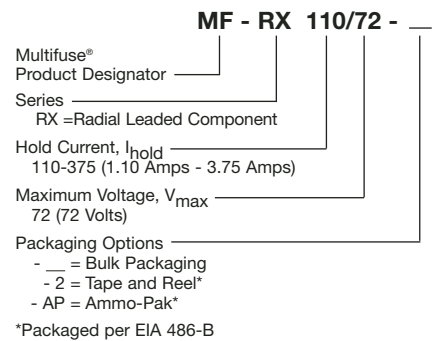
MF - RX 110/72 - __

Multifuse®
Product Designator

Series
RX =Radial Leaded Component

Hold Current, $I_{hold}$
110-375 (1.10 Amps - 3.75 Amps)

Maximum Voltage, $V_{max}$
72 (72 Volts)

Packaging Options
- __ = Bulk Packaging
- 2 = Tape and Reel*
- AP = Ammo-Pak*

*Packaged per EIA 486-B